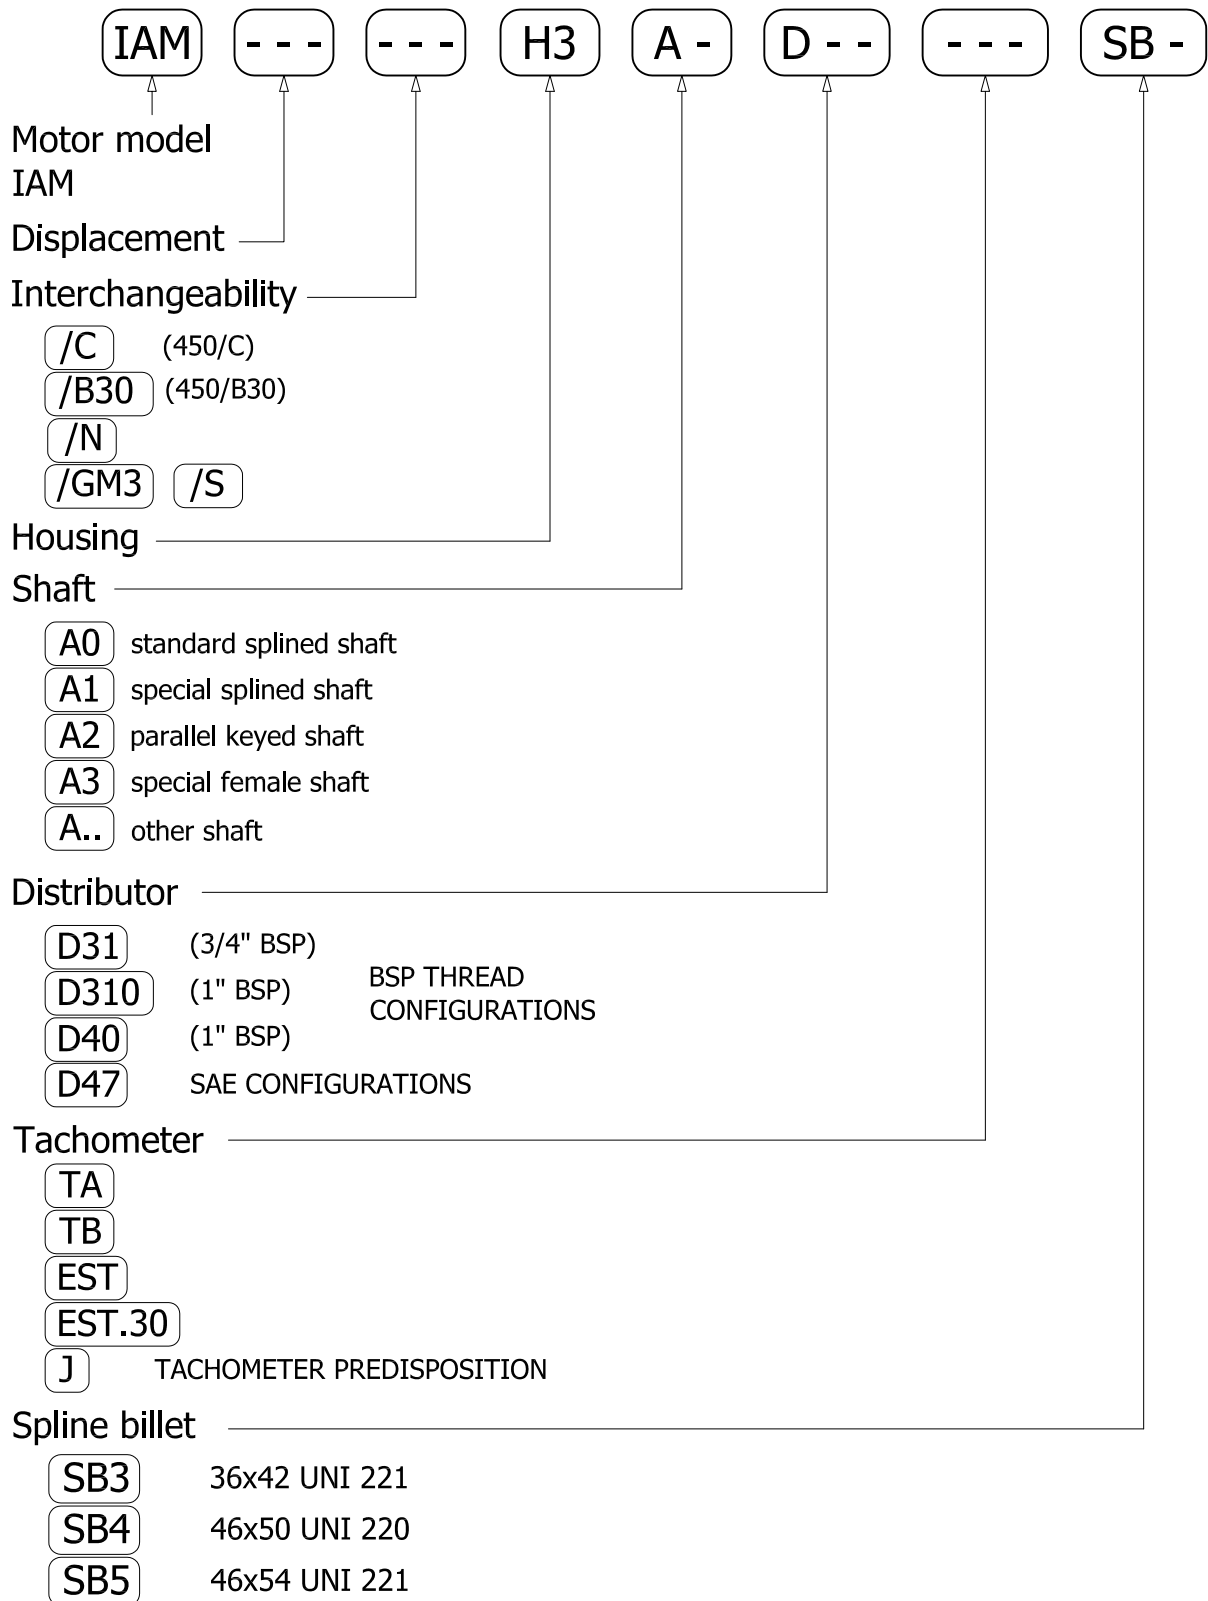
IAM - - - - - - H3 A - D - - - - - SB -

Motor model IAM

Displacement

Interchangeability

/C (450/C)
/B30 (450/B30)
/N
/GM3 /S

Housing

Shaft

A0 standard splined shaft
A1 special splined shaft
A2 parallel keyed shaft
A3 special female shaft
A.. other shaft

Distributor

D31 (3/4" BSP)
D310 (1" BSP)
D40 (1" BSP)
BSP THREAD CONFIGURATIONS
D47 SAE CONFIGURATIONS

Tachometer

TA
TB
EST
EST.30
J TACHOMETER PREDISPOSITION

Spline billet

SB3 36x42 UNI 221
SB4 46x50 UNI 220
SB5 46x54 UNI 221